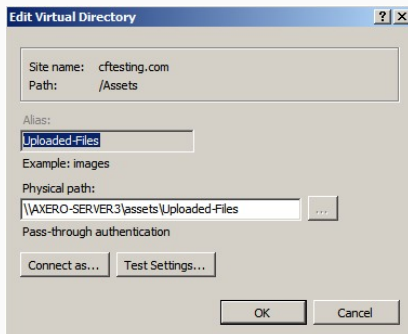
Edit Virtual Directory

?

X

Site name: cftesting.com

Path: /Assets

Alias:

Uploaded-Files

Example: images

Physical path:

\\AXERO-SERVER3\assets\Uploaded-Files

...

Pass-through authentication

Connect as...

Test Settings...

OK

Cancel